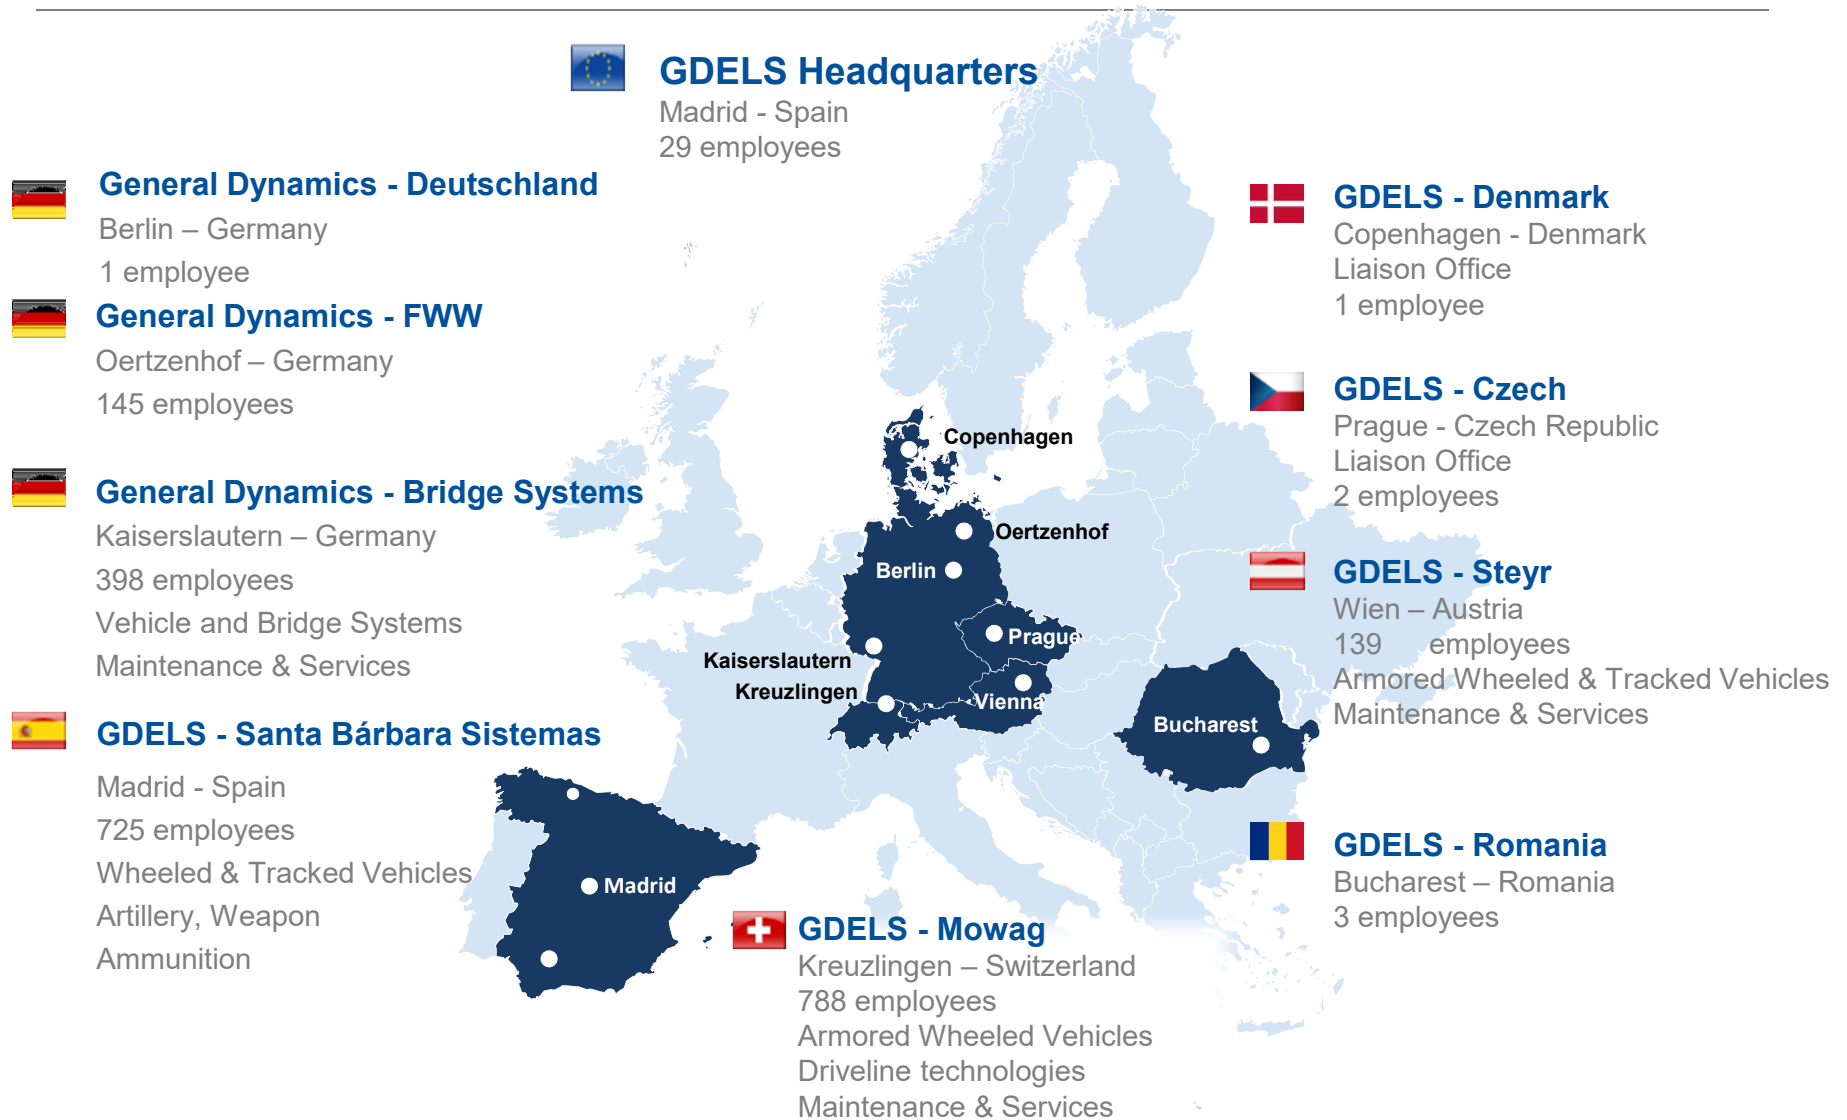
GDELS Headquarters
Madrid - Spain
29 employees

General Dynamics - Deutschland
Berlin – Germany
1 employee

General Dynamics - FWW
Oertzenhof – Germany
145 employees

General Dynamics - Bridge Systems
Kaiserslautern – Germany
398 employees
Vehicle and Bridge Systems
Maintenance & Services

GDELS - Santa Bárbara Sistemas
Madrid - Spain
725 employees
Wheeled & Tracked Vehicles
Artillery, Weapon
Ammunition

GDELS - Denmark
Copenhagen - Denmark
Liaison Office
1 employee

GDELS - Czech
Prague - Czech Republic
Liaison Office
2 employees

GDELS - Steyr
Wien – Austria
139 employees
Armored Wheeled & Tracked Vehicles
Maintenance & Services

GDELS - Romania
Bucharest – Romania
3 employees

GDELS - Mowag
Kreuzlingen – Switzerland
788 employees
Armored Wheeled Vehicles
Driveline technologies
Maintenance & Services

Copenhagen
Oertzenhof
Berlin
Prague
Kaiserslautern
Kreuzlingen
Vienna
Bucharest
Madrid